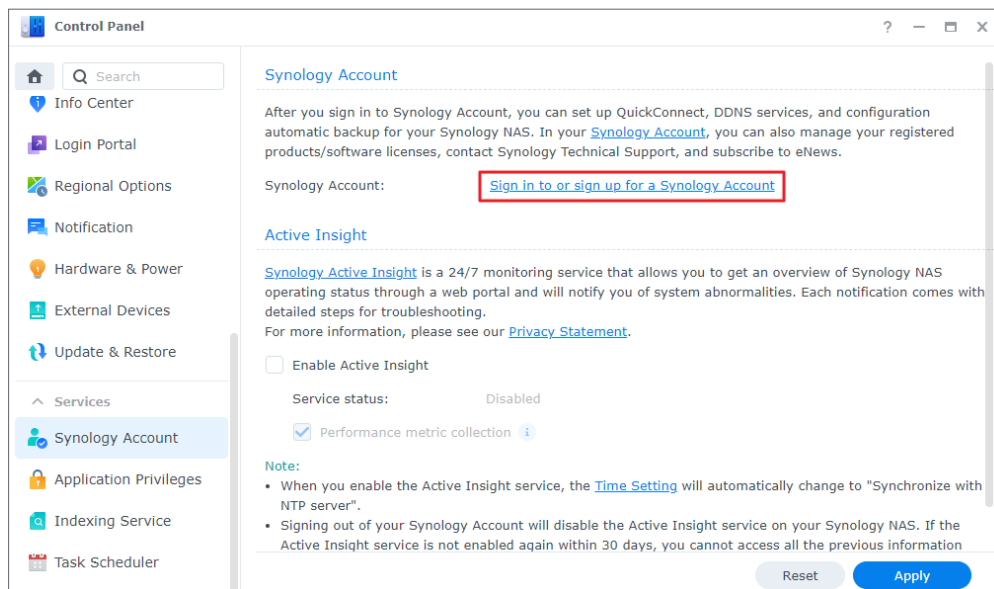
Control Panel

? — ☐ ✕

Search

Info Center

Login Portal

Regional Options

Notification

Hardware & Power

External Devices

Update & Restore

Services

Synology Account

Application Privileges

Indexing Service

Task Scheduler

Synology Account

After you sign in to Synology Account, you can set up QuickConnect, DDNS services, and configuration automatic backup for your Synology NAS. In your Synology Account, you can also manage your registered products/software licenses, contact Synology Technical Support, and subscribe to eNews.

Synology Account: Sign in to or sign up for a Synology Account

Active Insight

Synology Active Insight is a 24/7 monitoring service that allows you to get an overview of Synology NAS operating status through a web portal and will notify you of system abnormalities. Each notification comes with detailed steps for troubleshooting.
For more information, please see our Privacy Statement.

Enable Active Insight

Service status: Disabled

Performance metric collection

Note:
• When you enable the Active Insight service, the Time Setting will automatically change to "Synchronize with NTP server".
• Signing out of your Synology Account will disable the Active Insight service on your Synology NAS. If the Active Insight service is not enabled again within 30 days, you cannot access all the previous information

Reset Apply